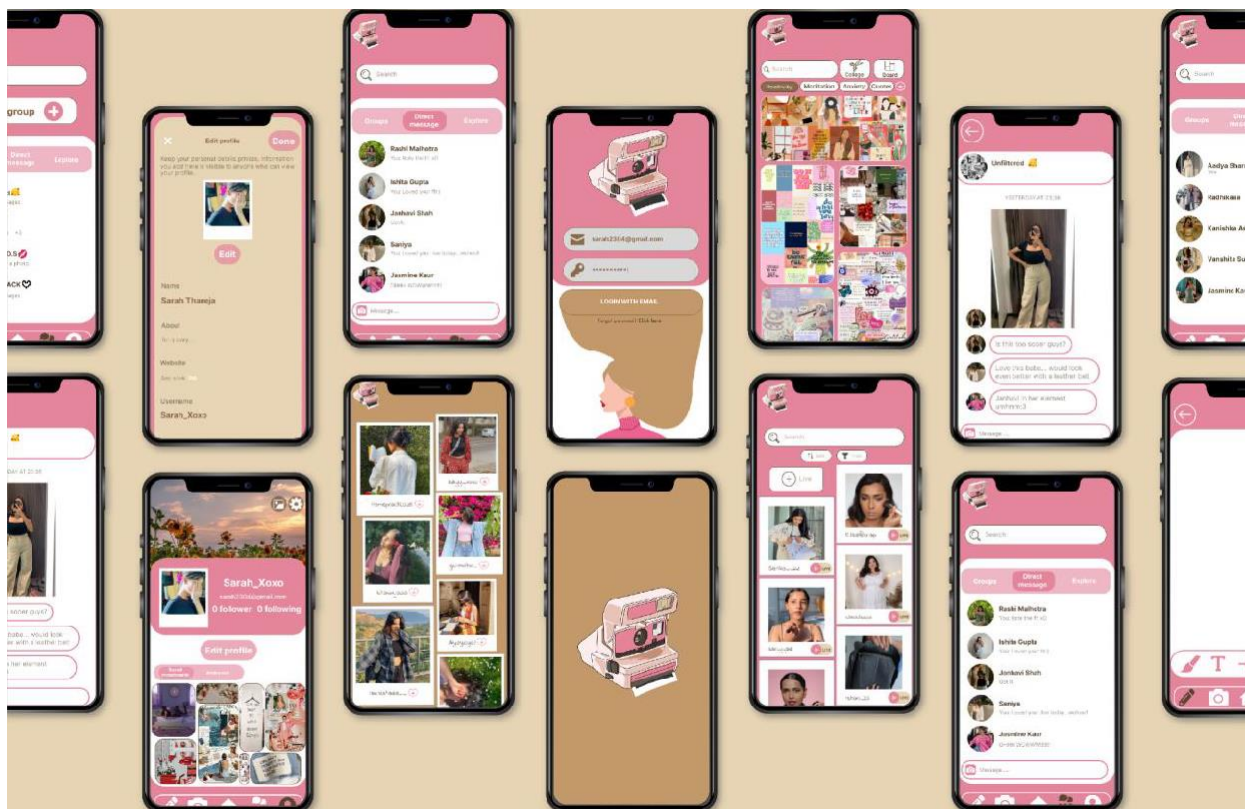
group

Direct message
Explore

D.S

ACK

Edit profile
Done
Keep your personal details private. Information you add here is visible to anyone who can view your profile.

Edit

Name
Sarah Thareja

About

Website

Username
Sarah_Xoxo

Sarah_Xoxo
0 follower 0 following

Edit profile

Search

Groups
Direct message
Explore

Rashi Malhotra
Ishita Gupta
Jankavi Shah
Saniya
Jasmine Kaur

Message...

sarah2304@gmail.com

LOGIN WITH EMAIL

Search
College
Board
Meditation
Academy

Unfiltered

Is this too loose guys?
Love this babe... would look even better with a leather belt
Jankavi in her element

Message...

Search

Search

Groups
Direct message
Explore

Rashi Malhotra
Ishita Gupta
Jankavi Shah
Saniya
Jasmine Kaur

Message...

Search

Groups

Aadya Shar
Radhikaa
Vanshika A
Vanshita Su
Jasmine Ka

T